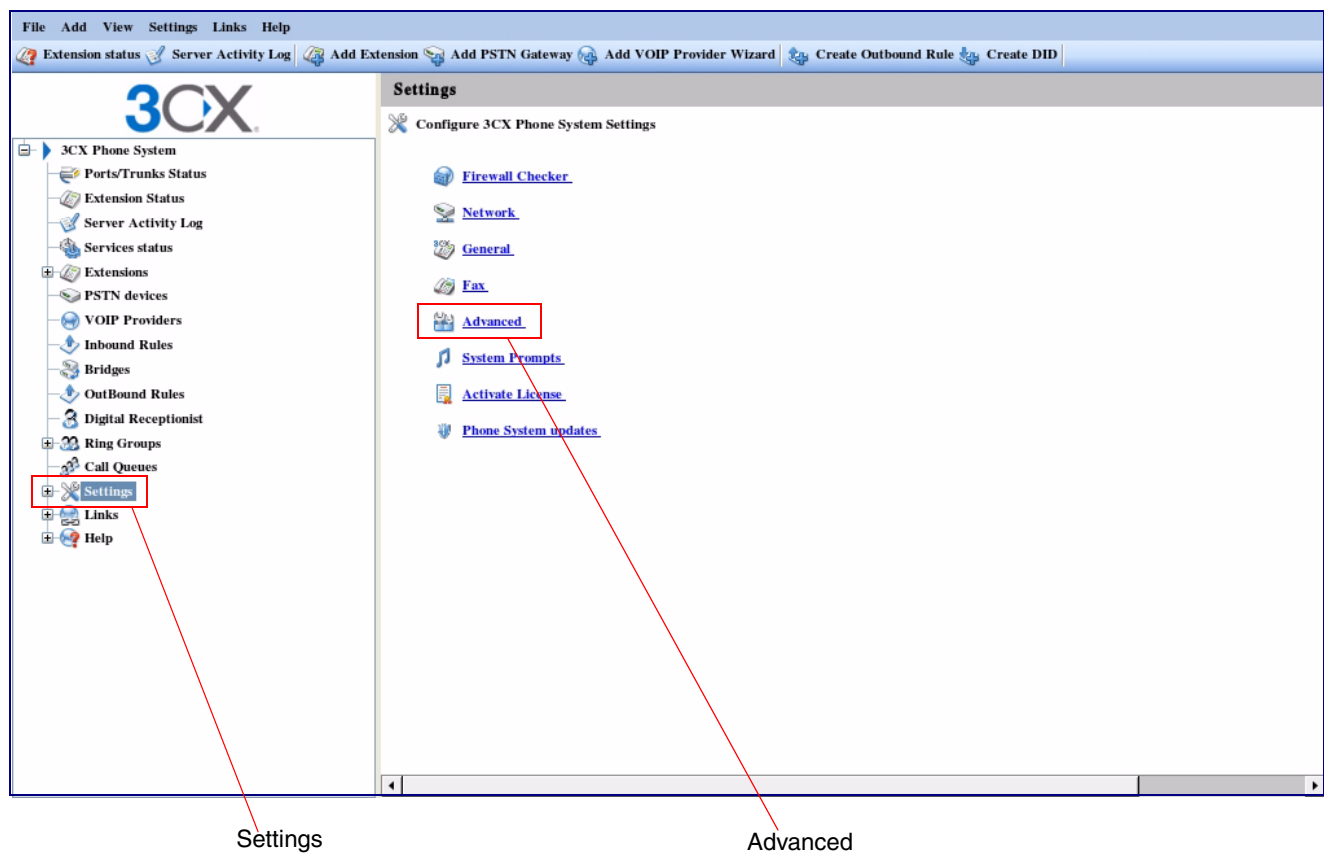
File Add View Settings Links Help

Extension status Server Activity Log Add Extension Add PSTN Gateway Add VOIP Provider Wizard Create Outbound Rule Create DID

3CX

3CX Phone System
Ports/Trunks Status
Extension Status
Server Activity Log
Services status
Extensions
PSTN devices
VOIP Providers
Inbound Rules
Bridges
OutBound Rules
Digital Receptionist
Ring Groups
Call Queues
Settings
Links
Help

Settings

Configure 3CX Phone System Settings

Firewall Checker
Network
General
Fax
Advanced
System Prompts
Activate License
Phone System updates

Settings

Advanced